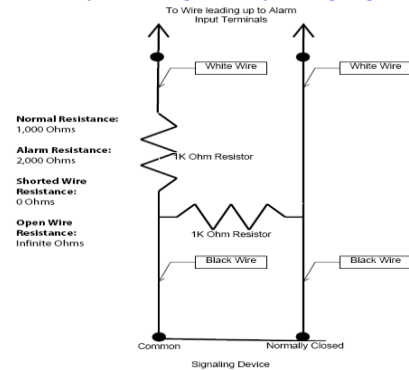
To Wire leading up to Alarm Input Terminals

White Wire

White Wire

Normal Resistance:
1,000 Ohms

Alarm Resistance:
2,000 Ohms

1K Ohm Resistor

Shorted Wire Resistance:
0 Ohms

Open Wire Resistance:
Infinite Ohms

1K Ohm Resistor

Black Wire

Black Wire

Common

Normally Closed

Signaling Device